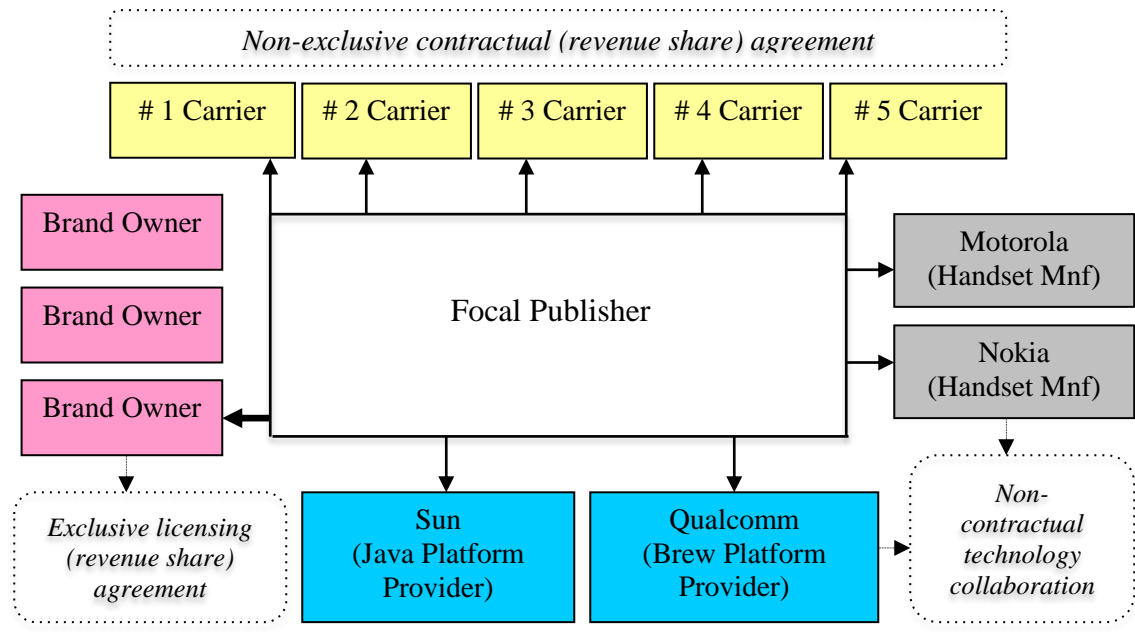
Non-exclusive contractual (revenue share) agreement

# 1 Carrier

# 2 Carrier

# 3 Carrier

# 4 Carrier

# 5 Carrier

Brand Owner

Brand Owner

Brand Owner

Focal Publisher

Motorola (Handset Mnf)

Nokia (Handset Mnf)

Exclusive licensing (revenue share) agreement

Sun (Java Platform Provider)

Qualcomm (Brew Platform Provider)

Non-contractual technology collaboration